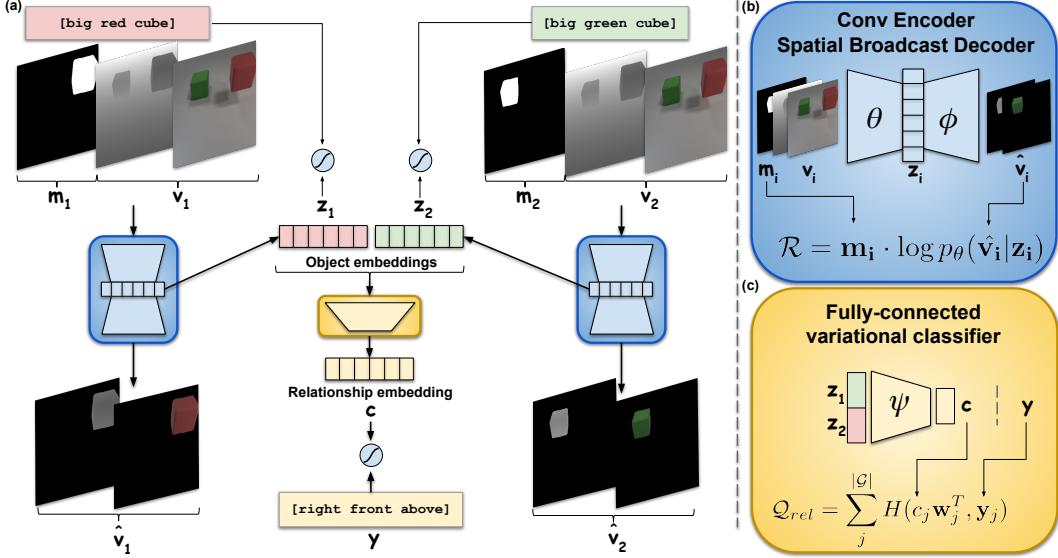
(a)

[big red cube]

[big green cube]

$\mathbf{z}_1$

$\mathbf{z}_2$

$\mathbf{m}_1$ $\mathbf{v}_1$

$\mathbf{m}_2$ $\mathbf{v}_2$

Object embeddings

Relationship embedding

$\mathbf{c}$

[right front above]

$\mathbf{y}$

$\hat{\mathbf{v}}_1$

$\hat{\mathbf{v}}_2$

(b)

Conv Encoder
Spatial Broadcast Decoder

$\theta$ $\phi$

$\mathbf{m_i}$ $\mathbf{v_i}$ $\mathbf{z_i}$ $\hat{\mathbf{v}}_\mathbf{i}$

$\mathcal{R} = \mathbf{m_i} \cdot \log p_\theta(\hat{\mathbf{v}}_\mathbf{i} | \mathbf{z_i})$

(c)

Fully-connected
variational classifier

$\mathbf{z}_1$
$\mathbf{z}_2$

$\psi$

$\mathbf{c}$

$\mathbf{y}$

$\mathcal{Q}_{rel} = \sum_{j}^{|\mathcal{G}|} H(c_j \mathbf{w}_j^T, \mathbf{y}_j)$